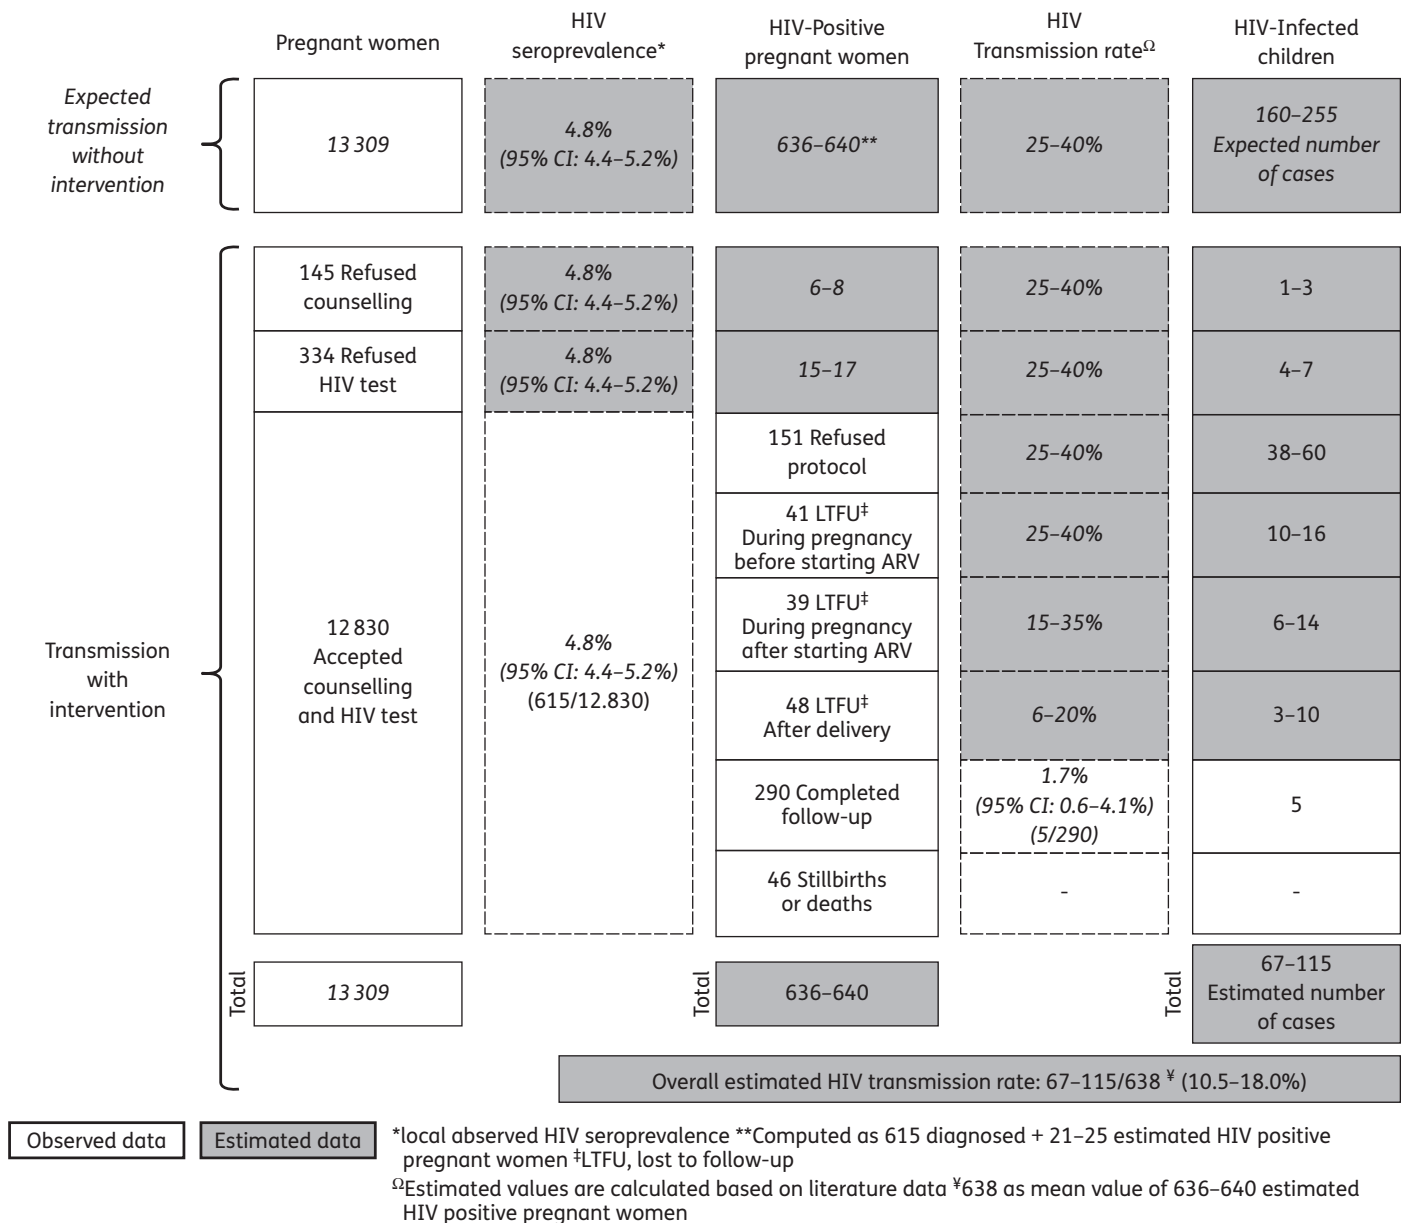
| | Pregnant women | HIV seroprevalence* | HIV-Positive pregnant women | HIV Transmission rate$^{\Omega}$ | HIV-Infected children |
|---|---|---|---|---|---|
| Expected transmission without intervention | 13 309 | 4.8% (95% CI: 4.4–5.2%) | 636–640** | 25–40% | 160–255 Expected number of cases |
| Transmission with intervention | 145 Refused counselling | 4.8% (95% CI: 4.4–5.2%) | 6–8 | 25–40% | 1–3 |
| | 334 Refused HIV test | 4.8% (95% CI: 4.4–5.2%) | 15–17 | 25–40% | 4–7 |
| | 12 830 Accepted counselling and HIV test | 4.8% (95% CI: 4.4–5.2%) (615/12.830) | 151 Refused protocol | 25–40% | 38–60 |
| | | | 41 LTFU$^{‡}$ During pregnancy before starting ARV | 25–40% | 10–16 |
| | | | 39 LTFU$^{‡}$ During pregnancy after starting ARV | 15–35% | 6–14 |
| | | | 48 LTFU$^{‡}$ After delivery | 6–20% | 3–10 |
| | | | 290 Completed follow-up | 1.7% (95% CI: 0.6–4.1%) (5/290) | 5 |
| | | | 46 Stillbirths or deaths | - | - |
| | Total 13 309 | | Total 636–640 | | Total 67–115 Estimated number of cases |

Overall estimated HIV transmission rate: 67–115/638 ¥ (10.5–18.0%)

Observed data | Estimated data

*local observed HIV seroprevalence **Computed as 615 diagnosed + 21–25 estimated HIV positive pregnant women ‡LTFU, lost to follow-up
$^{\Omega}$Estimated values are calculated based on literature data ¥638 as mean value of 636–640 estimated HIV positive pregnant women